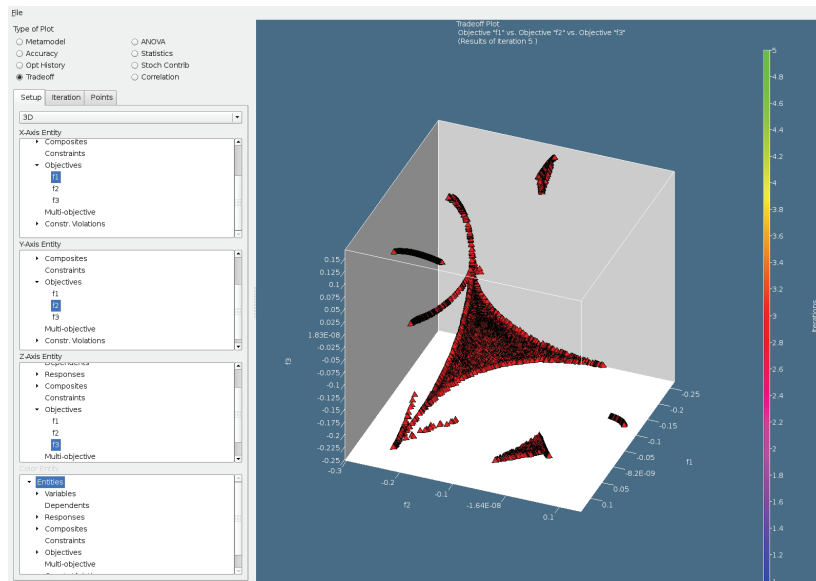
File

Type of Plot
Metamodel
ANOVA
Accuracy
Statistics
Opt History
Stoch Contrib
Tradeoff
Correlation

Setup Iteration Points

3D

X-Axis Entity
Composites
Constraints
Objectives
f1
f2
f3
Multi-objective
Constr. Violations

Y-Axis Entity
Composites
Constraints
Objectives
f1
f2
f3
Multi-objective
Constr. Violations

Z-Axis Entity
Dependents
Responses
Composites
Constraints
Objectives
f1
f2
f3
Multi-objective

Color Entity
Entities
Variables
Dependents
Responses
Composites
Constraints
Objectives
Multi-objective

Tradeoff Plot
Objective "f1" vs. Objective "f2" vs. Objective "f3"
(Results of Iteration 5 )

f3
0.15
0.125
0.1
0.075
0.05
0.025
1.83E-08
-0.025
-0.05
-0.075
-0.1
-0.125
-0.15
-0.175
-0.2
-0.225
-0.25
-0.3

f2
-0.2
-0.1
-1.64E-08
0.1

f1
-0.25
-0.2
-0.15
-0.1
-0.05
-8.2E-09
0.05
0.1

5
4.8
4.6
4.4
4.2
4
3.8
3.6
3.4
3.2
3
2.8
2.6
2.4
2.2
2
1.8
1.6
1.4
1.2
1
Iterations